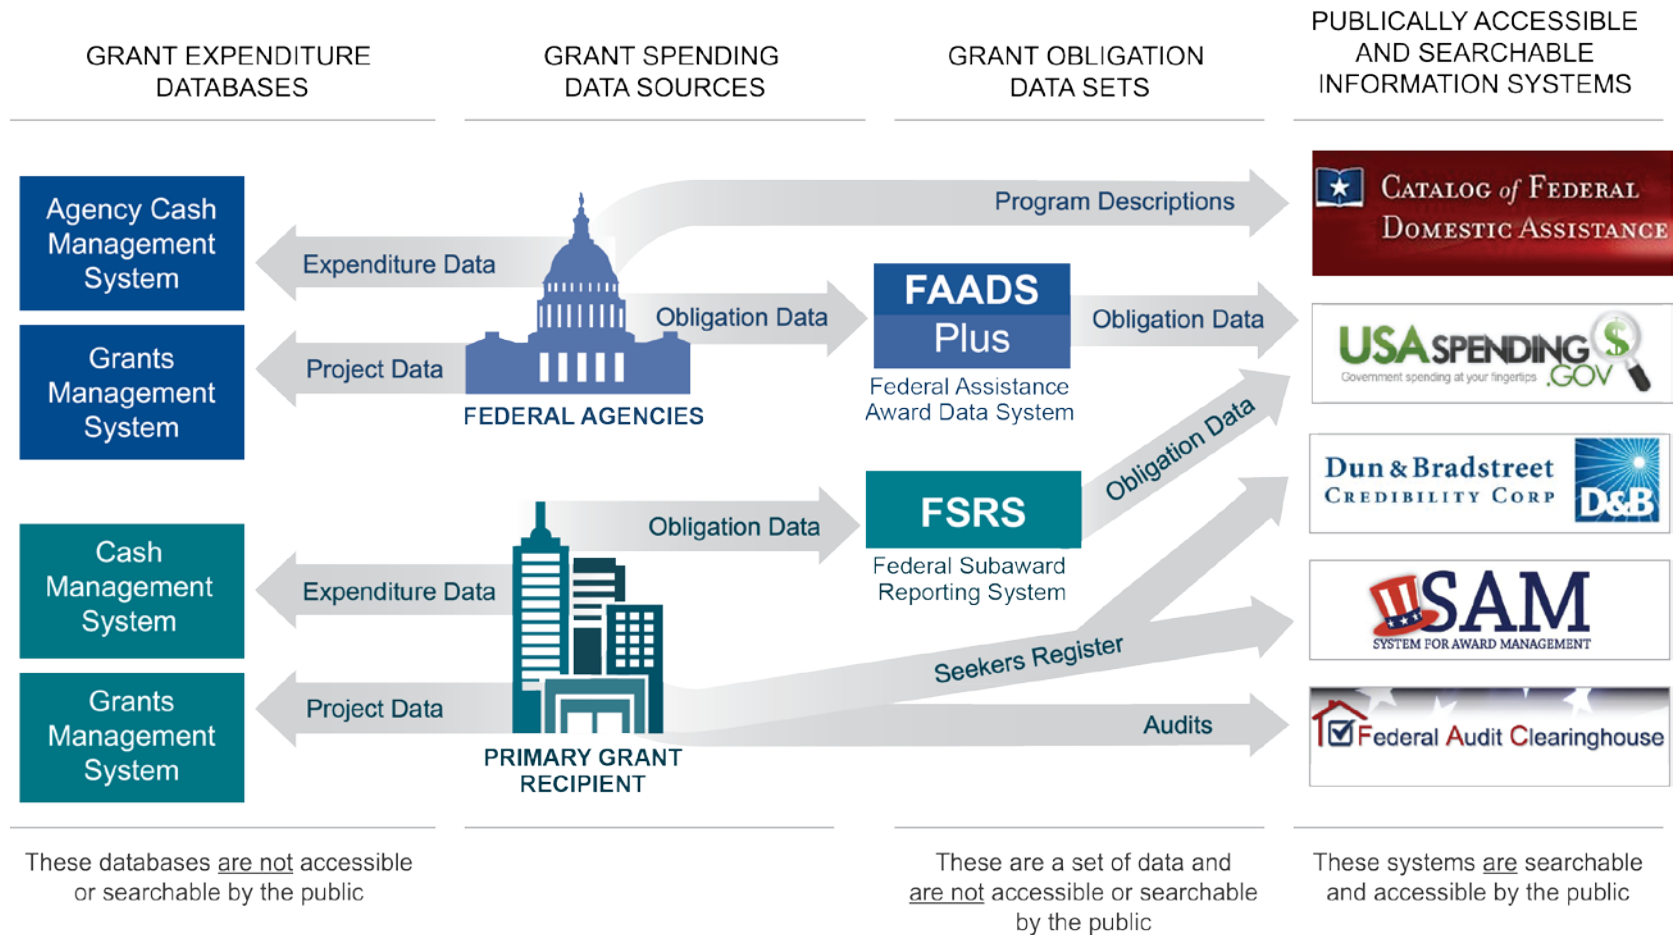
GRANT EXPENDITURE DATABASES

GRANT SPENDING DATA SOURCES

GRANT OBLIGATION DATA SETS

PUBLICALLY ACCESSIBLE AND SEARCHABLE INFORMATION SYSTEMS

Agency Cash Management System

Grants Management System

Expenditure Data

Project Data

Program Descriptions

FEDERAL AGENCIES

Obligation Data

FAADS Plus

Federal Assistance Award Data System

Obligation Data

CATALOG of FEDERAL DOMESTIC ASSISTANCE

USASPENDING.GOV

Government spending at your fingertips

Obligation Data

Dun & Bradstreet Credibility Corp

D&B

Cash Management System

Grants Management System

Expenditure Data

Project Data

Obligation Data

FSRS

Federal Subaward Reporting System

SAM

SYSTEM FOR AWARD MANAGEMENT

Seekers Register

Audits

Federal Audit Clearinghouse

PRIMARY GRANT RECIPIENT

These databases are not accessible or searchable by the public

These are a set of data and are not accessible or searchable by the public

These systems are searchable and accessible by the public